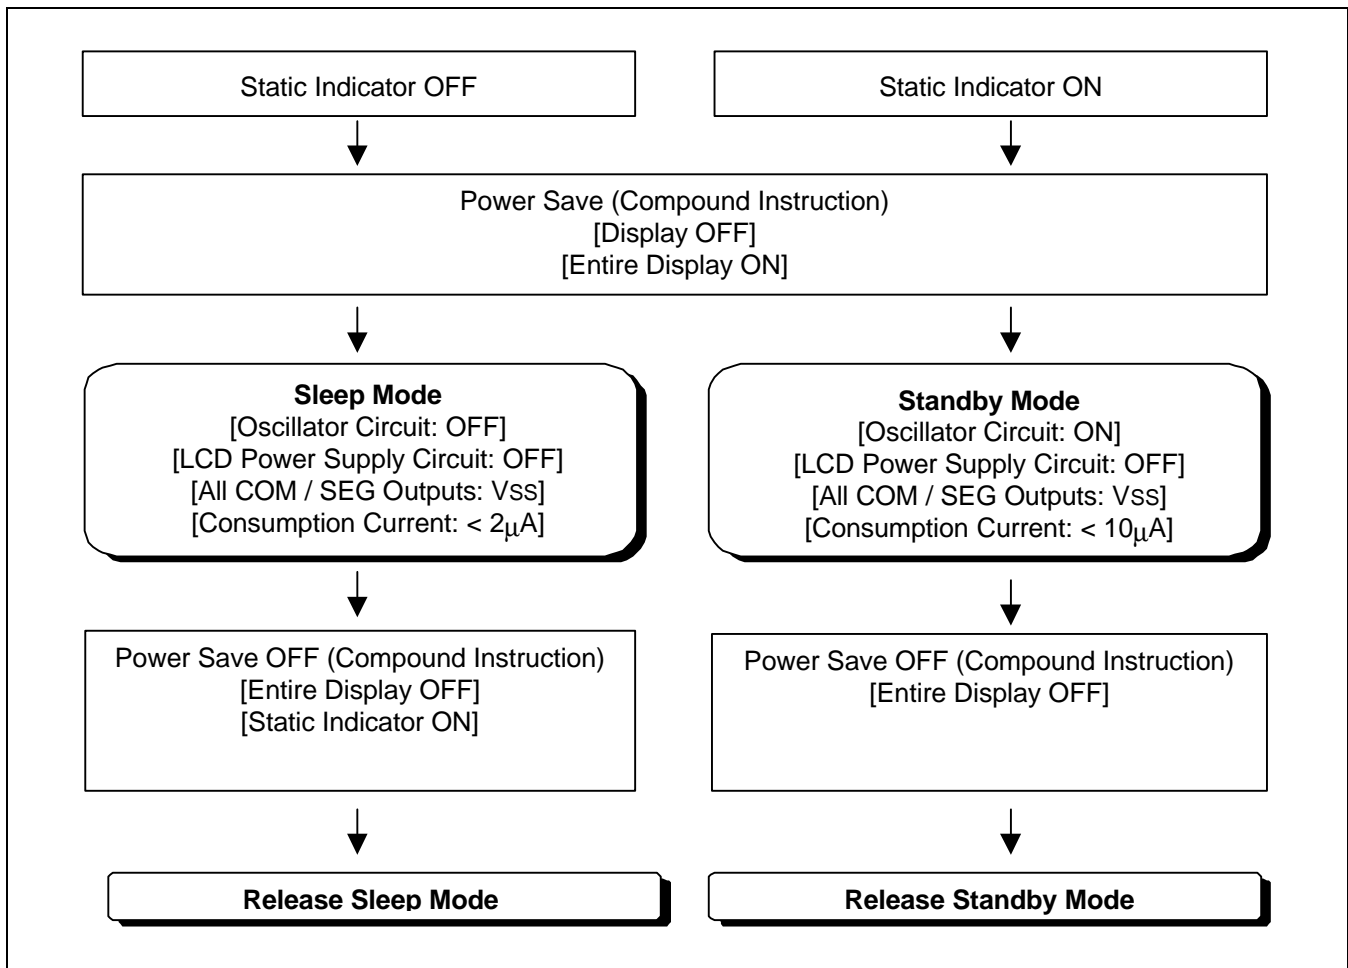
Static Indicator OFF

Static Indicator ON

Power Save (Compound Instruction)
[Display OFF]
[Entire Display ON]

**Sleep Mode**
[Oscillator Circuit: OFF]
[LCD Power Supply Circuit: OFF]
[All COM / SEG Outputs: VSS]
[Consumption Current: < 2$\mu$A]

**Standby Mode**
[Oscillator Circuit: ON]
[LCD Power Supply Circuit: OFF]
[All COM / SEG Outputs: VSS]
[Consumption Current: < 10$\mu$A]

Power Save OFF (Compound Instruction)
[Entire Display OFF]
[Static Indicator ON]

Power Save OFF (Compound Instruction)
[Entire Display OFF]

**Release Sleep Mode**

**Release Standby Mode**